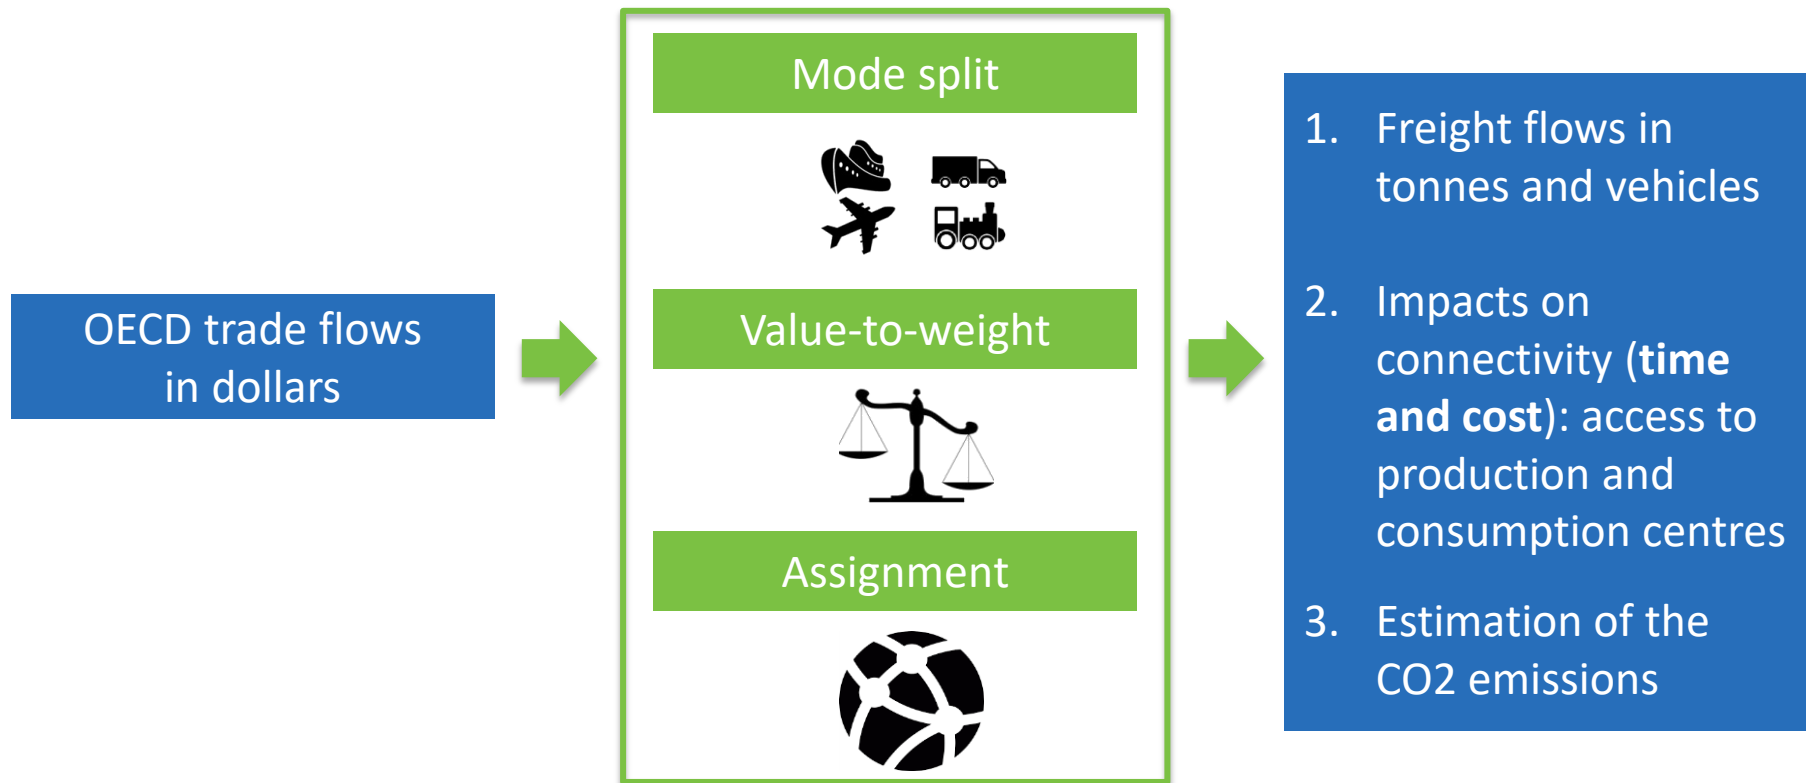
OECD trade flows in dollars

Mode split

Value-to-weight

Assignment

1. Freight flows in tonnes and vehicles

2. Impacts on connectivity (**time and cost**): access to production and consumption centres

3. Estimation of the CO2 emissions